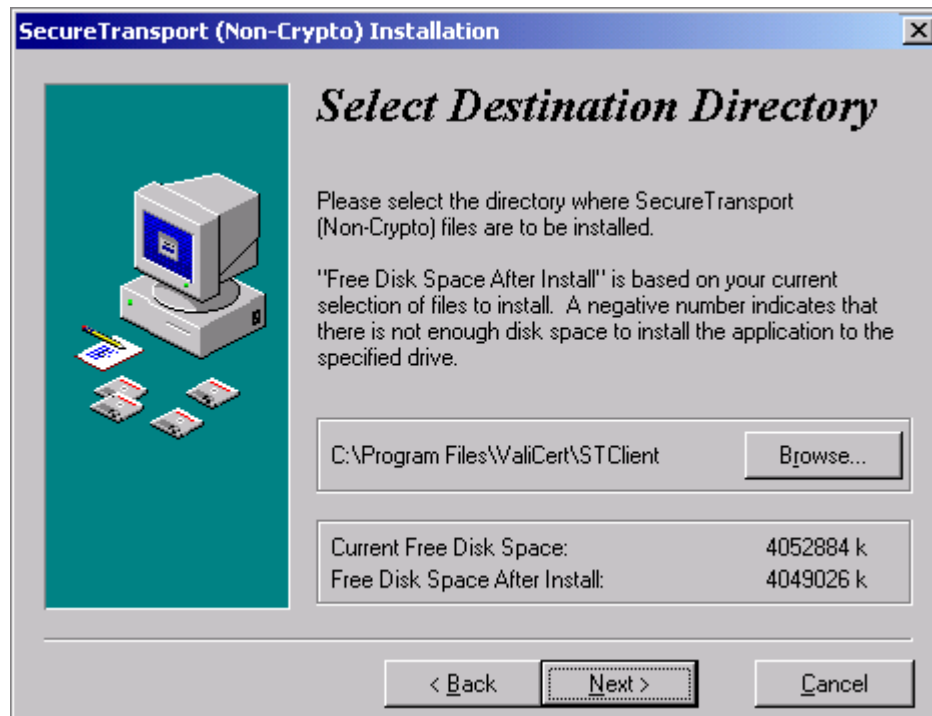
SecureTransport (Non-Crypto) Installation

Select Destination Directory

Please select the directory where SecureTransport (Non-Crypto) files are to be installed.

"Free Disk Space After Install" is based on your current selection of files to install. A negative number indicates that there is not enough disk space to install the application to the specified drive.

C:\Program Files\ValiCert\STClient

Browse...

| Current Free Disk Space: | 4052884 k |
|---|---|
| Free Disk Space After Install: | 4049026 k |

< Back

Next >

Cancel